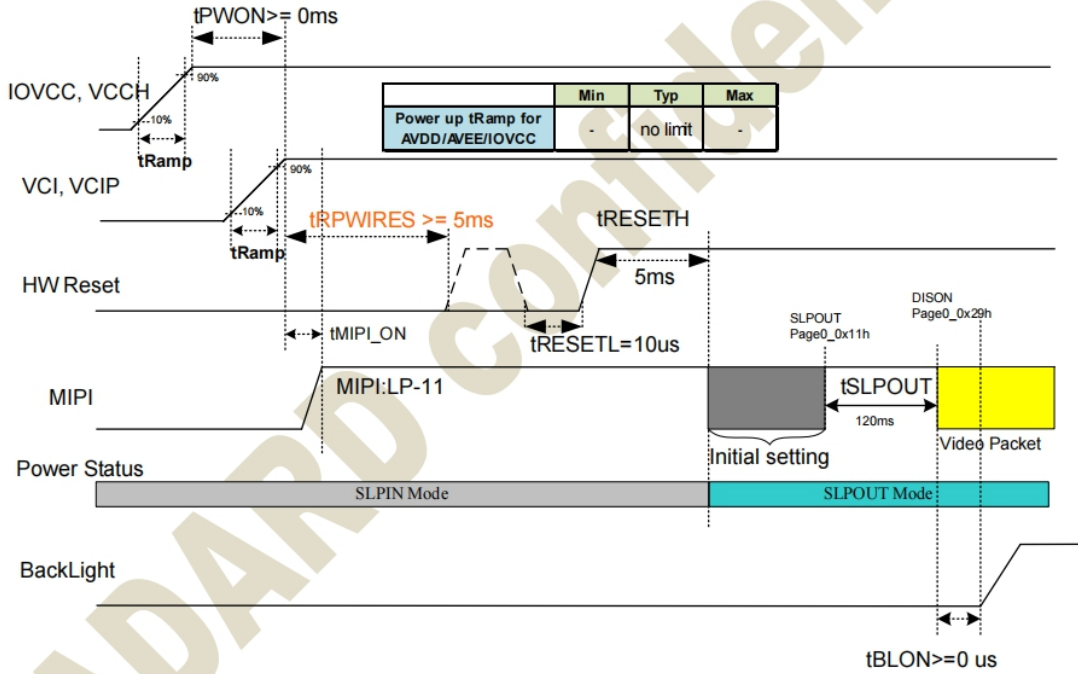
tPWON>= 0ms

IOVCC, VCCH

90%

10%

tRamp

| | Min | Typ | Max |
|---|---|---|---|
| Power up tRamp for AVDD/AVEE/IOVCC | - | no limit | - |

VCI, VCIP

90%

10%

tRamp

tRPWIRES >= 5ms

tRESETH

HW Reset

5ms

tMIPI_ON

tRESETL=10us

SLPOUT Page0_0x11h

DISON Page0_0x29h

MIPI

MIPI:LP-11

tSLPOUT

120ms

Initial setting

Video Packet

Power Status

SLPIN Mode

SLPOUT Mode

BackLight

tBLON>=0 us

ADARD Confiden